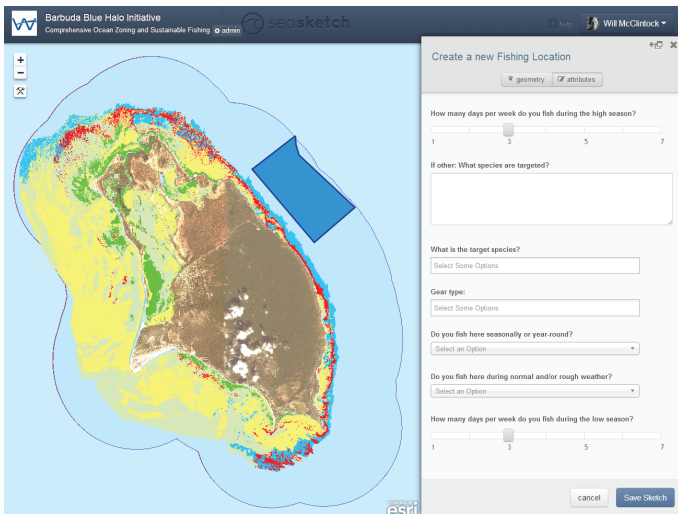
Barbuda Blue Halo Initiative
Comprehensive Ocean Zoning and Sustainable Fishing admin

seasketch

Help Will McClintock

+
−

Create a new Fishing Location

geometry attributes

How many days per week do you fish during the high season?

1 3 5 7

If other: What species are targeted?

What is the target species?

Select Some Options

Gear type:

Select Some Options

Do you fish here seasonally or year-round?

Select an Option

Do you fish here during normal and/or rough weather?

Select an Option

How many days per week do you fish during the low season?

1 3 5 7

cancel Save Sketch

esri